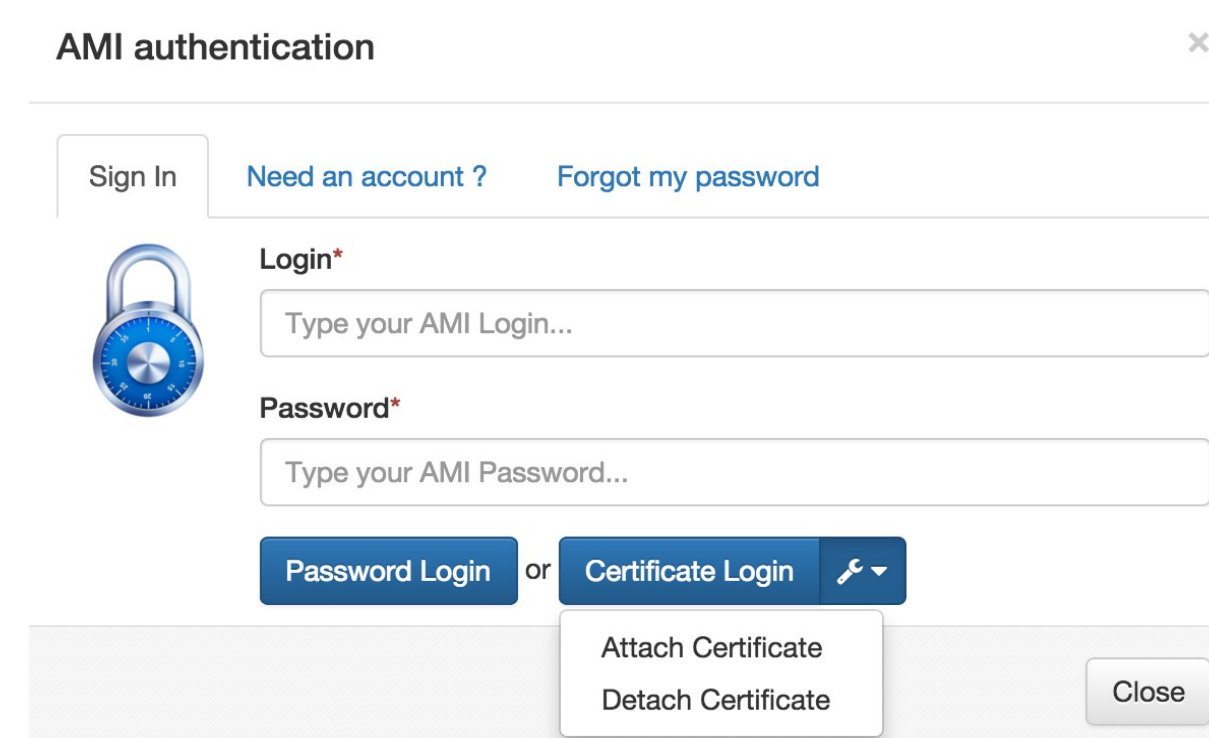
AMI authentication

×

Sign In

Need an account ?

Forgot my password

Login*

Type your AMI Login...

Password*

Type your AMI Password...

Password Login

or

Certificate Login

Attach Certificate

Detach Certificate

Close